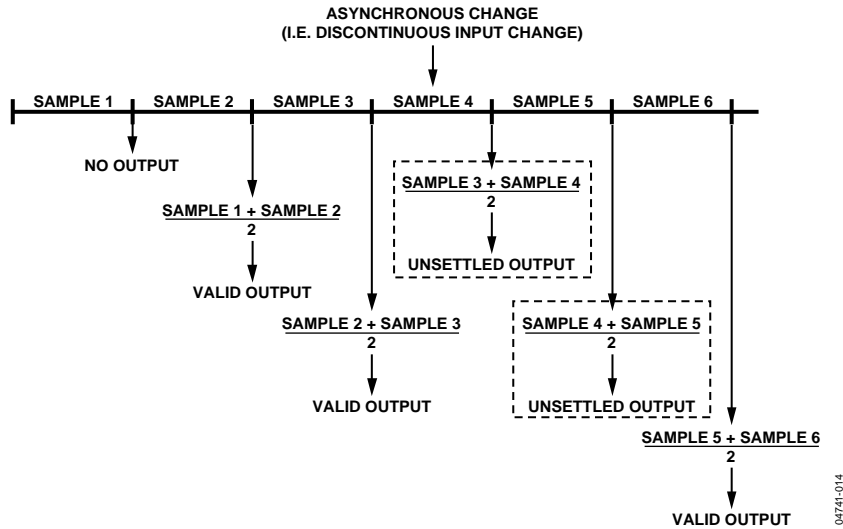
ASYNCHRONOUS CHANGE
(I.E. DISCONTINUOUS INPUT CHANGE)

SAMPLE 1
SAMPLE 2
SAMPLE 3
SAMPLE 4
SAMPLE 5
SAMPLE 6

NO OUTPUT

$\frac{\text{SAMPLE 1 + SAMPLE 2}}{2}$

VALID OUTPUT

$\frac{\text{SAMPLE 3 + SAMPLE 4}}{2}$

UNSETTLED OUTPUT

$\frac{\text{SAMPLE 2 + SAMPLE 3}}{2}$

VALID OUTPUT

$\frac{\text{SAMPLE 4 + SAMPLE 5}}{2}$

UNSETTLED OUTPUT

$\frac{\text{SAMPLE 5 + SAMPLE 6}}{2}$

VALID OUTPUT

04741-014